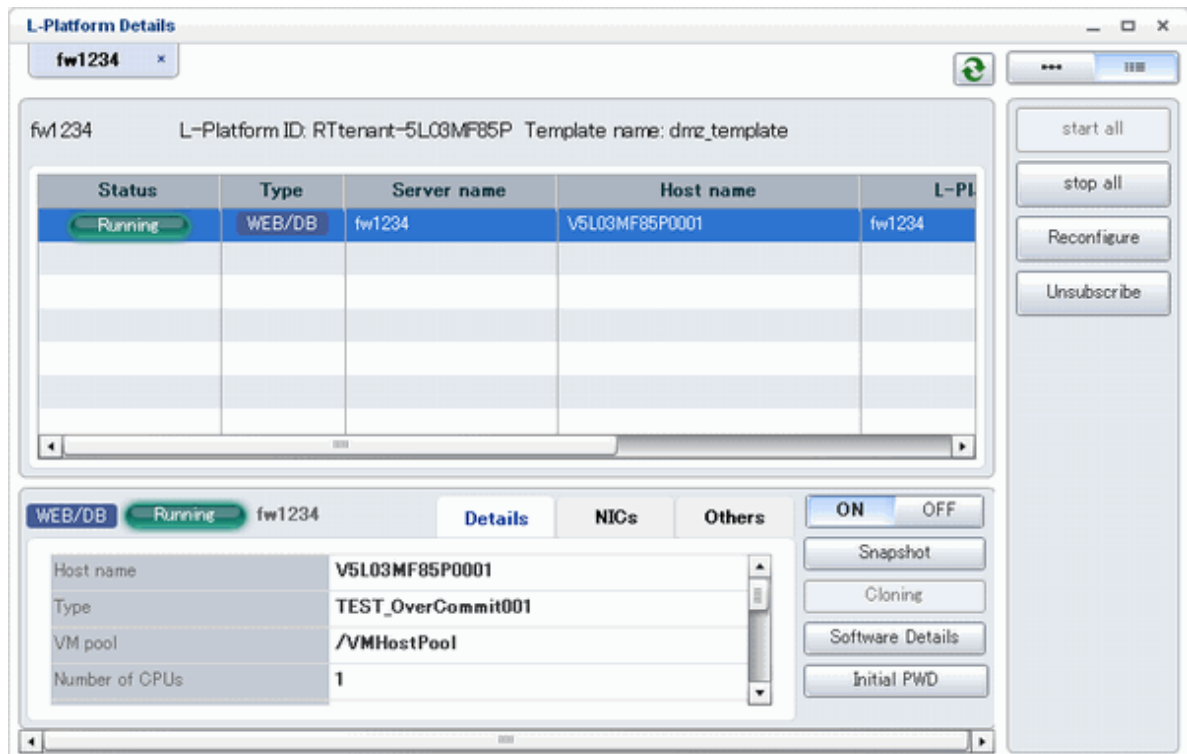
L-Platform Details

fw1234 ×

start all

stop all

Reconfigure

Unsubscribe

fw1234 L-Platform ID: RTtenant-5L03MF85P Template name: dmz_template

| Status | Type | Server name | Host name | L-Pl |
|---|---|---|---|---|
| Running | WEB/DB | fw1234 | V5L03MF85P0001 | fw1234 |

WEB/DB Running fw1234

Details NICs Others

| Host name | V5L03MF85P0001 |
|---|---|
| Type | TEST_OverCommit001 |
| VM pool | /VMHostPool |
| Number of CPUs | 1 |

ON OFF

Snapshot

Cloning

Software Details

Initial PWD